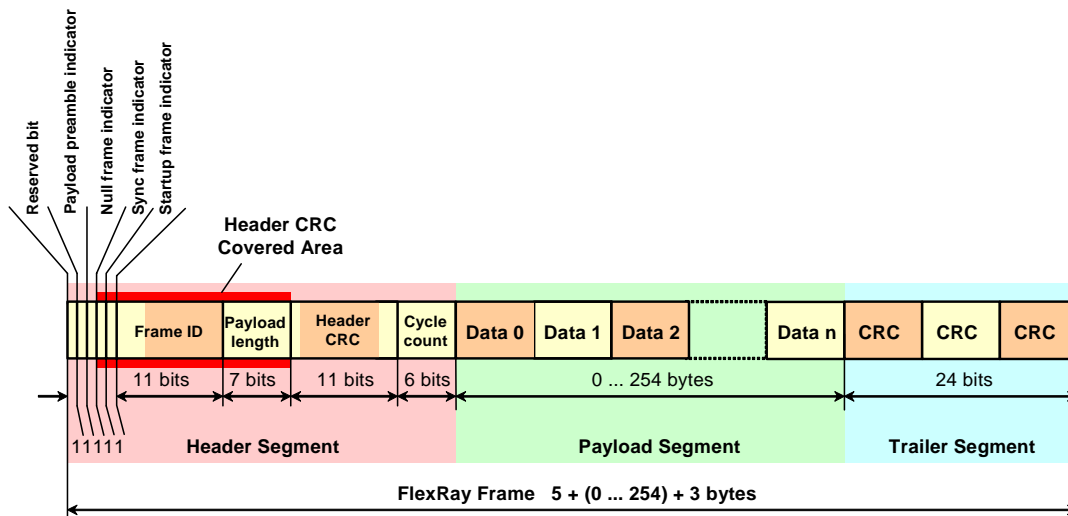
Reserved bit
Payload preamble indicator
Null frame indicator
Sync frame indicator
Startup frame indicator

Header CRC
Covered Area

Frame ID
Payload length
Header CRC
Cycle count
Data 0
Data 1
Data 2
Data n
CRC
CRC
CRC

11 bits
7 bits
11 bits
6 bits
0 ... 254 bytes
24 bits

11111
Header Segment
Payload Segment
Trailer Segment

FlexRay Frame 5 + (0 ... 254) + 3 bytes